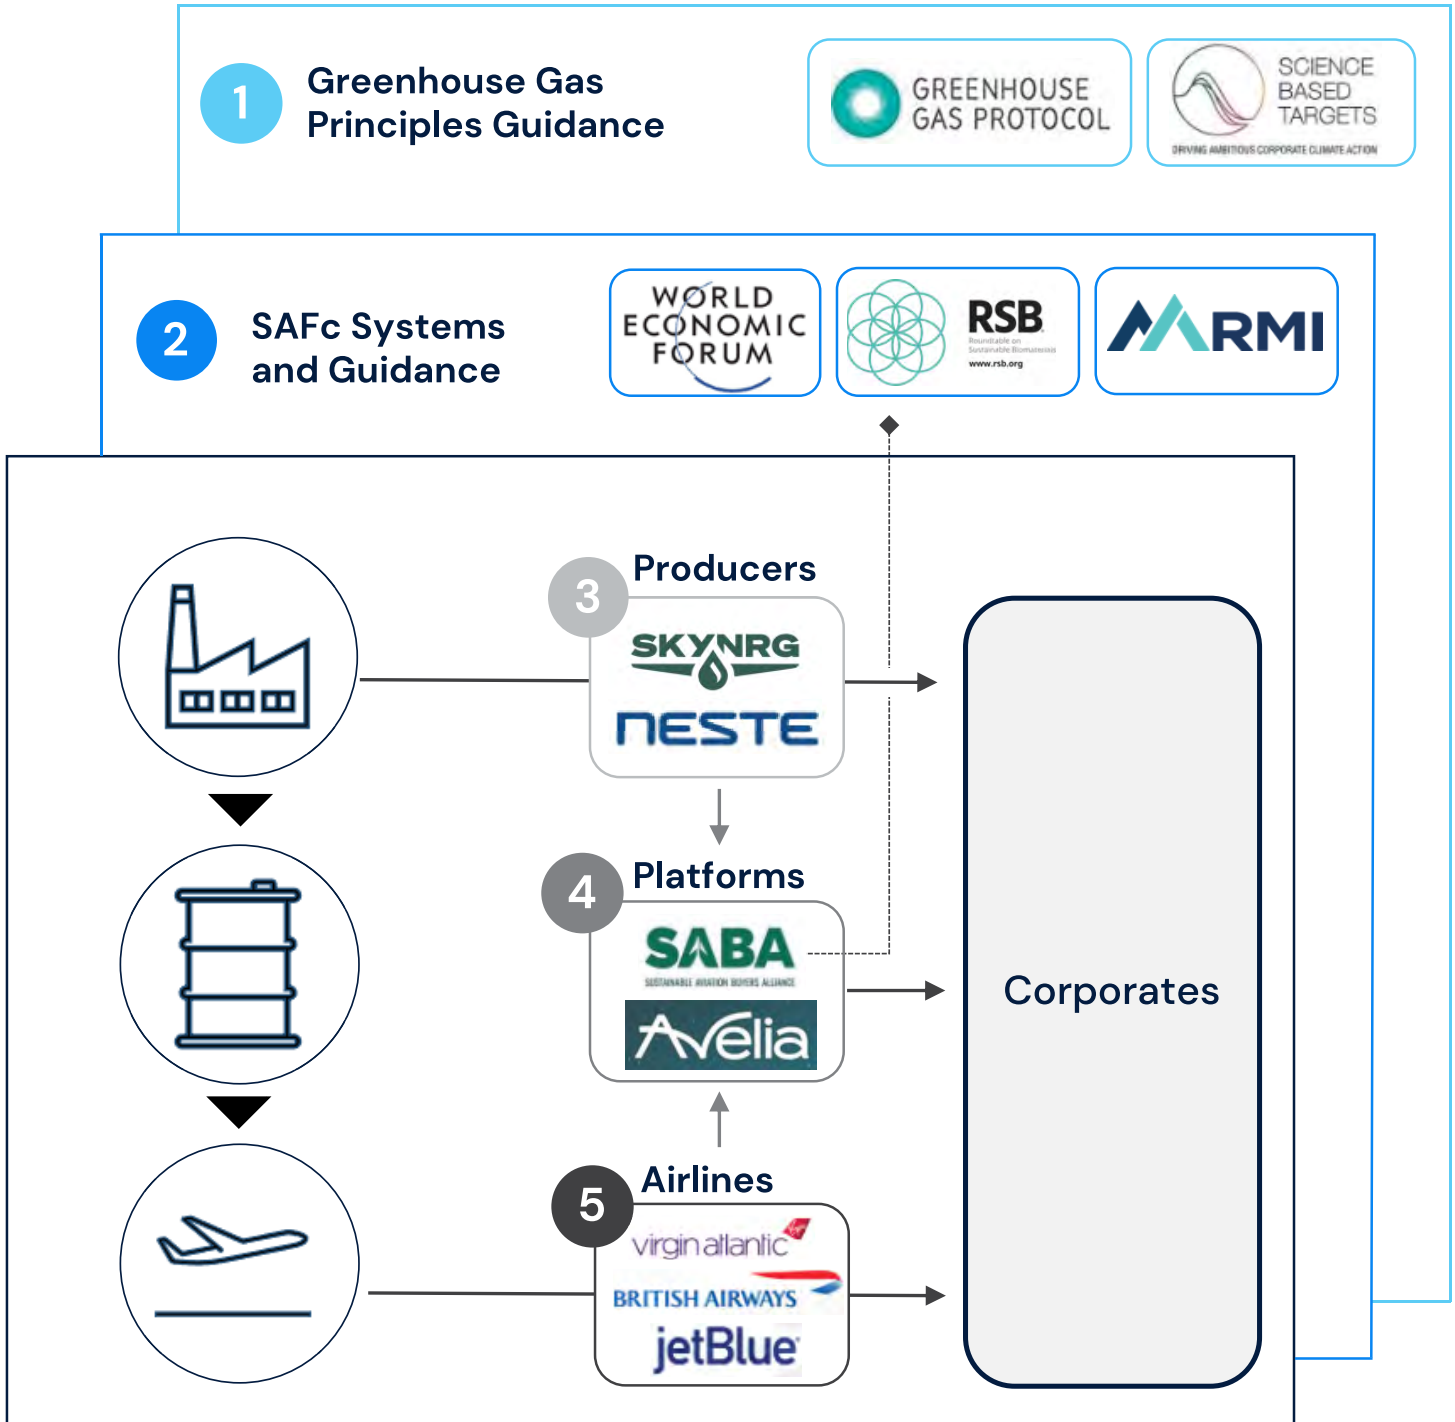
1 Greenhouse Gas Principles Guidance

GREENHOUSE GAS PROTOCOL

SCIENCE BASED TARGETS
DRIVING AMBITIOUS CORPORATE CLIMATE ACTION

2 SAFc Systems and Guidance

WORLD ECONOMIC FORUM

RSB
Roundtable on Sustainable Biomaterials
www.rsb.org

RMI

3 Producers

SKYNRG

NESTE

4 Platforms

SABA
SUSTAINABLE AVIATION BUYERS ALLIANCE

Avelia

5 Airlines

virgin atlantic

BRITISH AIRWAYS

jetBlue

Corporates